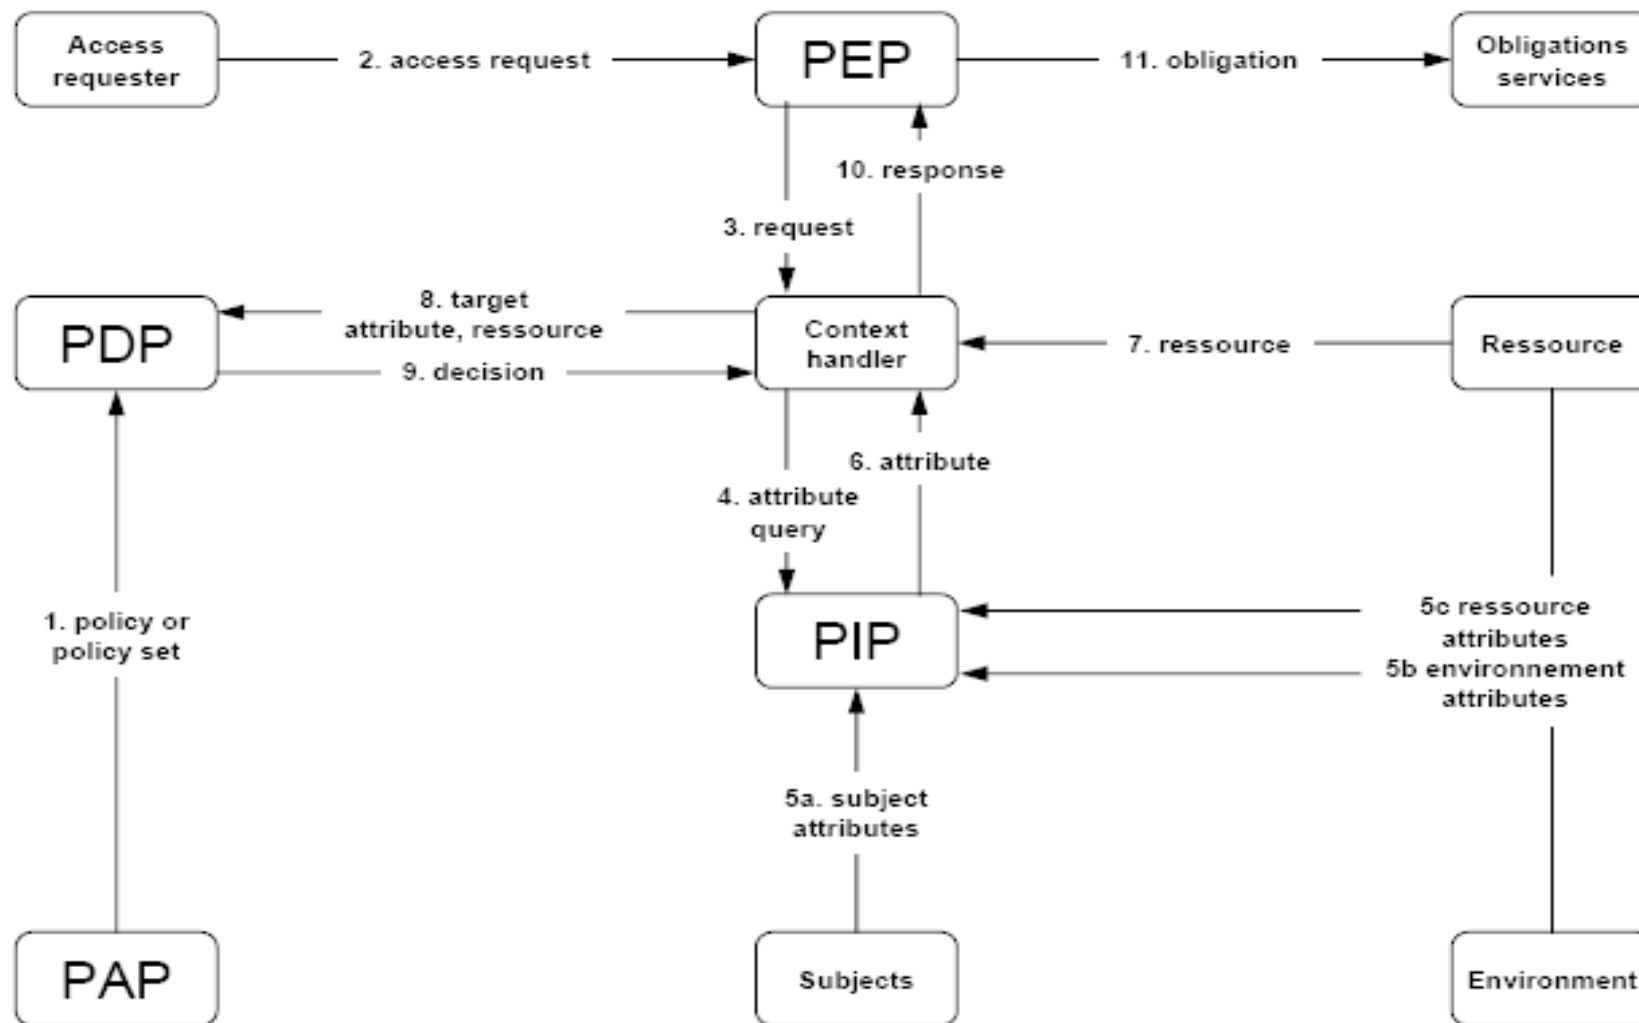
Access requester

2. access request

PEP

11. obligation

Obligations services

10. response

3. request

PDP

8. target attribute, ressource

9. decision

Context handler

7. ressource

Ressource

6. attribute

4. attribute query

1. policy or policy set

PIP

5c ressource attributes

5b environnement attributes

5a. subject attributes

PAP

Subjects

Environment